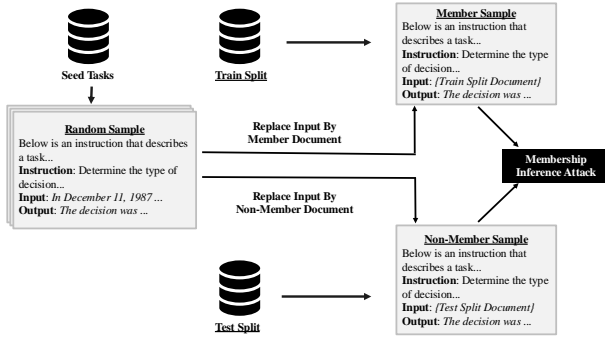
Seed Tasks

Train Split

Member Sample
Below is an instruction that describes a task...
Instruction: Determine the type of decision...
Input: {Train Split Document}
Output: The decision was ...

Random Sample
Below is an instruction that describes a task...
Instruction: Determine the type of decision...
Input: In December 11, 1987 ...
Output: The decision was ...

Replace Input By Member Document

Replace Input By Non-Member Document

Membership Inference Attack

Test Split

Non-Member Sample
Below is an instruction that describes a task...
Instruction: Determine the type of decision...
Input: {Test Split Document}
Output: The decision was ...